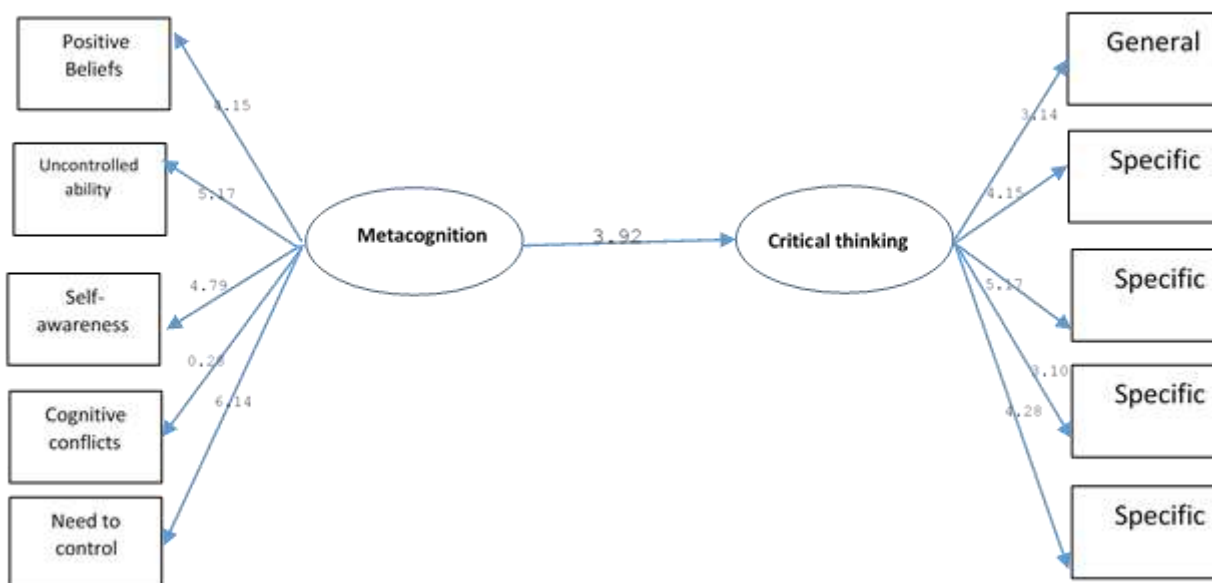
Positive Beliefs

Uncontrolled ability

Self-awareness

Cognitive conflicts

Need to control

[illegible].15

5.17

4.79

0.2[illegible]

6.14

Metacognition

3.92

Critical thinking

3.14

4.15

5.17

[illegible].10

4.28

General

Specific

Specific

Specific

Specific